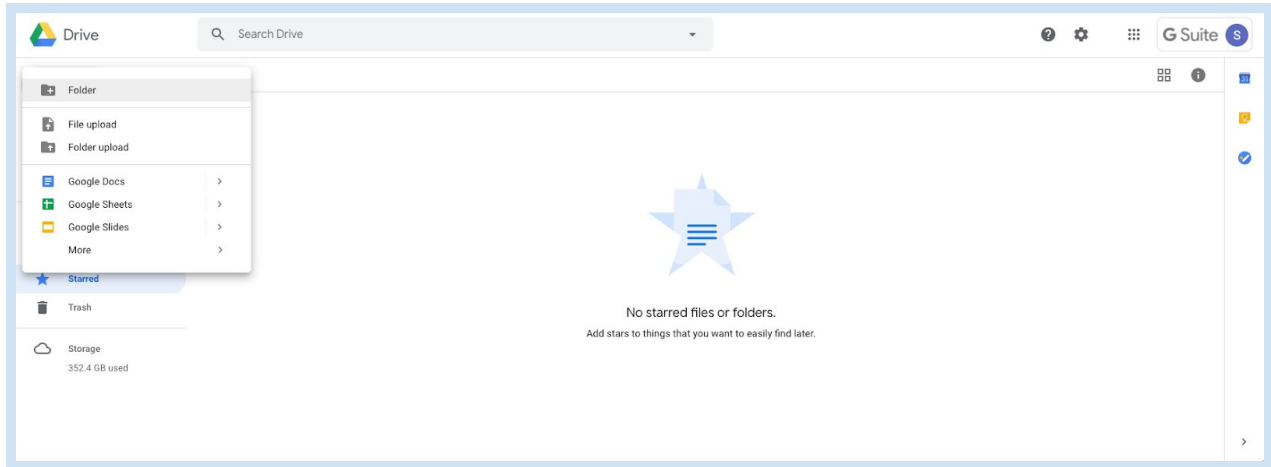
Drive

Search Drive

G Suite S

Folder

File upload

Folder upload

Google Docs

Google Sheets

Google Slides

More

Starred

Trash

Storage

352.4 GB used

No starred files or folders.

Add stars to things that you want to easily find later.

31